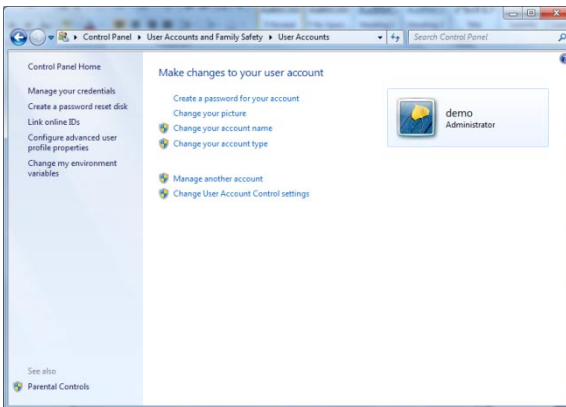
▸ Control Panel ▸ User Accounts and Family Safety ▸ User Accounts

Search Control Panel

Control Panel Home

Manage your credentials

Create a password reset disk

Link online IDs

Configure advanced user profile properties

Change my environment variables

Make changes to your user account

Create a password for your account

Change your picture

Change your account name

Change your account type

Manage another account

Change User Account Control settings

demo

Administrator

See also

Parental Controls